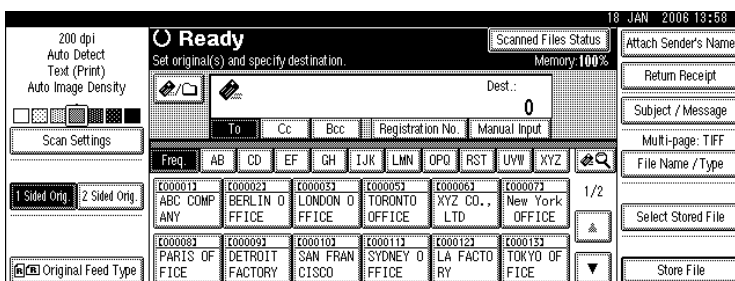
18 JAN 2006 13:58

200 dpi
Auto Detect
Text (Print)
Auto Image Density

Scan Settings

1 Sided Orig. | 2 Sided Orig.

Original Feed Type

Ready
Set original(s) and specify destination.

Scanned Files Status
Memory: 100%

Dest.:
0

To | Cc | Bcc | Registration No. | Manual Input

Freq. | AB | CD | EF | GH | IJK | LMN | OPQ | RST | UVW | XYZ

[00001] ABC COMP ANY
[00002] BERLIN O FFICE
[00003] LONDON O FFICE
[00005] TORONTO OFFICE
[00006] XYZ CO., LTD
[00007] New York OFFICE

[00008] PARIS OF FICE
[00009] DETROIT FACTORY
[00010] SAN FRAN CISCO
[00011] SYDNEY O FFICE
[00012] LA FACTO RY
[00013] TOKYO OF FICE

1/2

Attach Sender's Name
Return Receipt
Subject / Message
Multi-page: TIFF
File Name / Type
Select Stored File
Store File